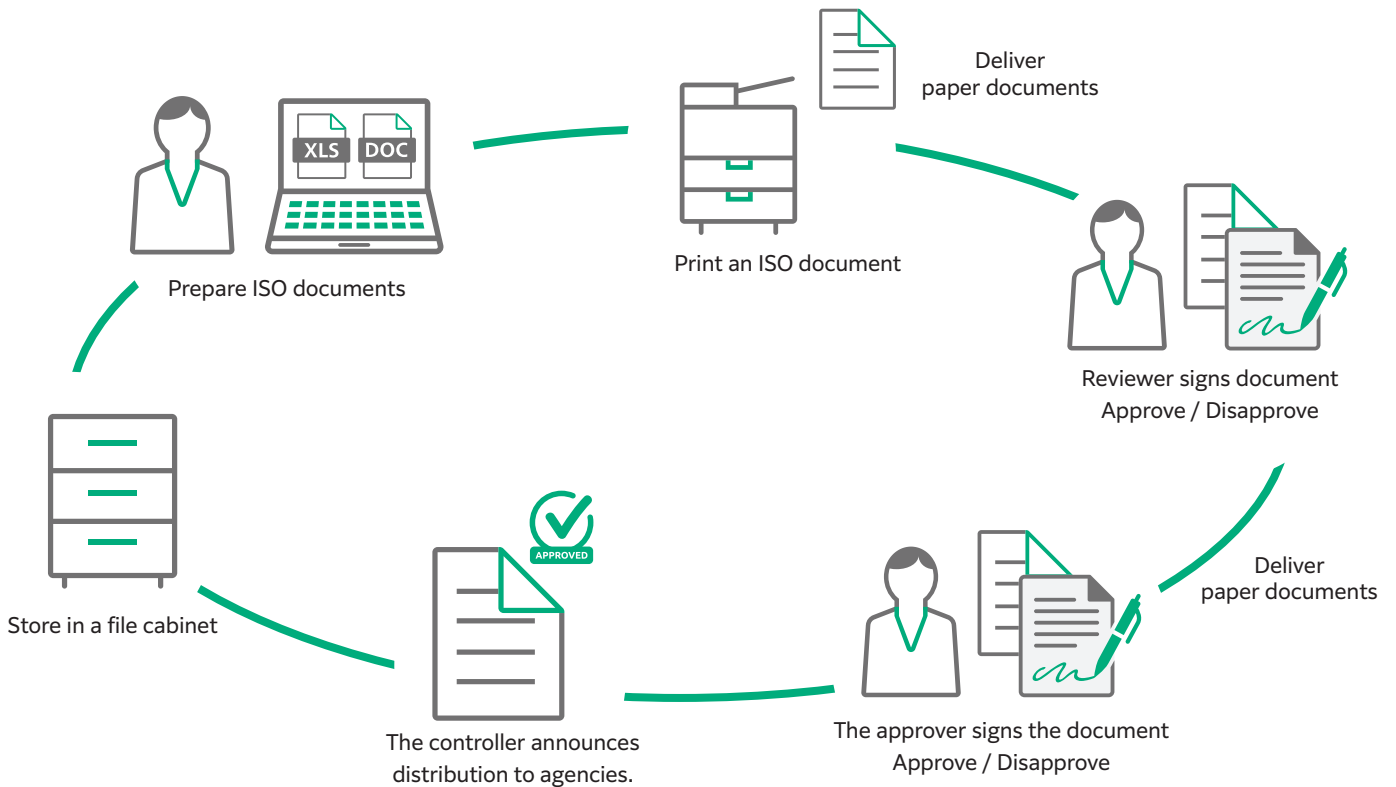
XLS DOC

Prepare ISO documents

Print an ISO document

Deliver paper documents

Reviewer signs document
Approve / Disapprove

Deliver paper documents

The approver signs the document
Approve / Disapprove

APPROVED

The controller announces distribution to agencies.

Store in a file cabinet